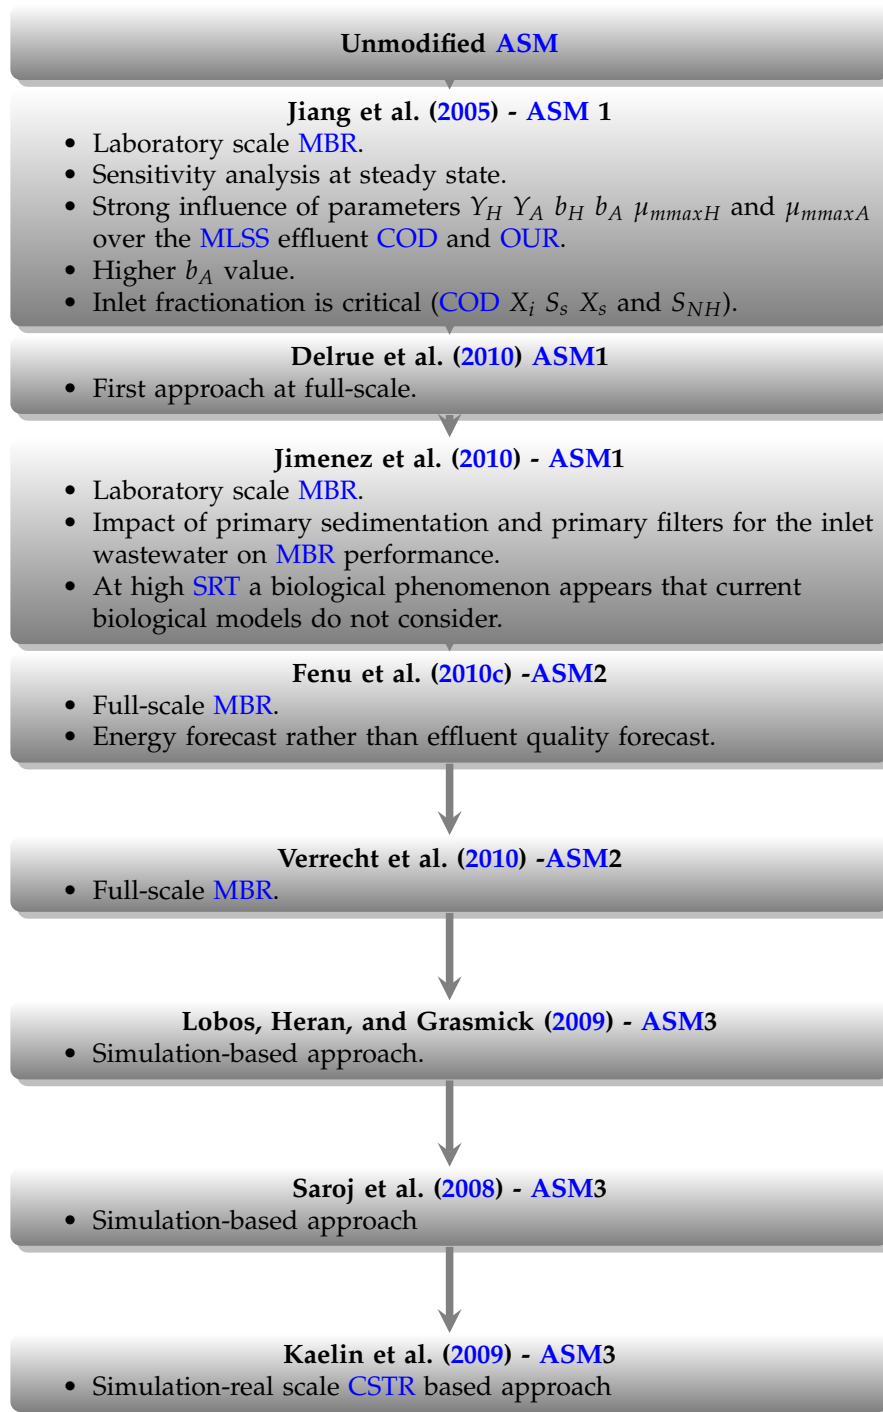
Unmodified ASM

Jiang et al. (2005) - ASM 1
- Laboratory scale MBR.
- Sensitivity analysis at steady state.
- Strong influence of parameters $Y_H$ $Y_A$ $b_H$ $b_A$ $\mu_{mmaxH}$ and $\mu_{mmaxA}$ over the MLSS effluent COD and OUR.
- Higher $b_A$ value.
- Inlet fractionation is critical (COD $X_i$ $S_s$ $X_s$ and $S_{NH}$).

Delrue et al. (2010) ASM1
- First approach at full-scale.

Jimenez et al. (2010) - ASM1
- Laboratory scale MBR.
- Impact of primary sedimentation and primary filters for the inlet wastewater on MBR performance.
- At high SRT a biological phenomenon appears that current biological models do not consider.

Fenu et al. (2010c) -ASM2
- Full-scale MBR.
- Energy forecast rather than effluent quality forecast.

Verrecht et al. (2010) -ASM2
- Full-scale MBR.

Lobos, Heran, and Grasmick (2009) - ASM3
- Simulation-based approach.

Saroj et al. (2008) - ASM3
- Simulation-based approach

Kaelin et al. (2009) - ASM3
- Simulation-real scale CSTR based approach